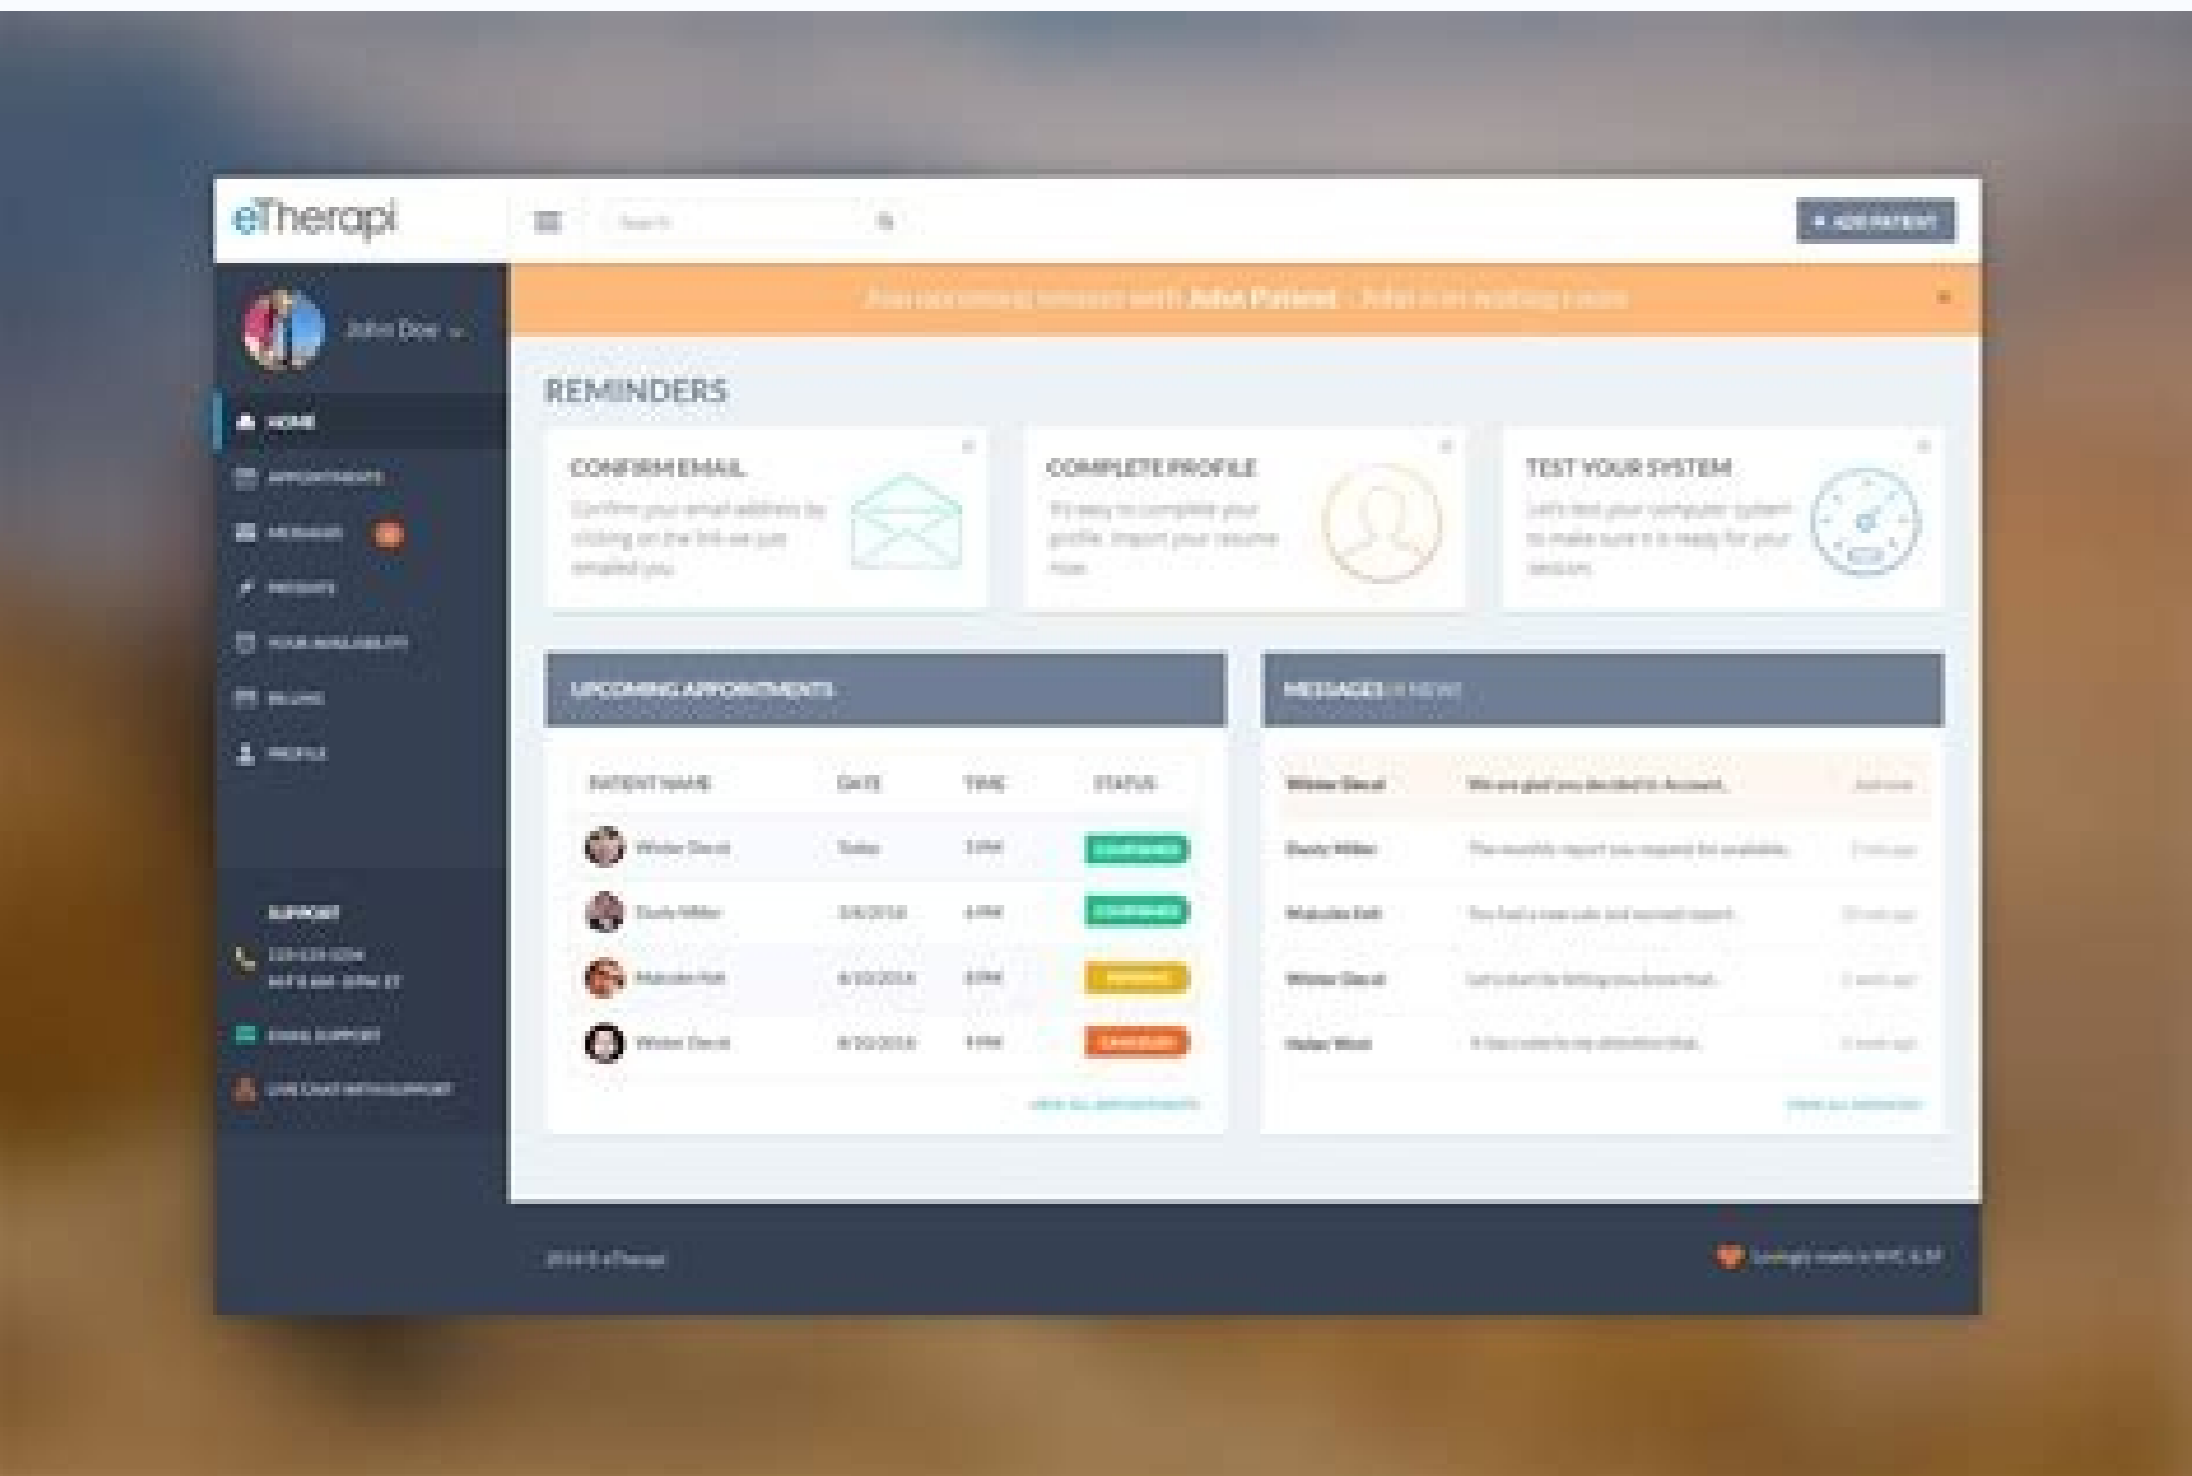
eTherapi

Search

+ ADD PATIENT

John Doe

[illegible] John Patient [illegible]

HOME
APPOINTMENTS
MESSAGES
PATIENTS
YOUR AVAILABILITY
BILLING
PROFILE

SUPPORT
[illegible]
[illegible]
EMAIL SUPPORT
LIVE CHAT WITH SUPPORT

REMINDERS

CONFIRM EMAIL
Confirm your email address by clicking on the link we just emailed you.

COMPLETE PROFILE
It's easy to complete your profile. Import your resume now.

TEST YOUR SYSTEM
Let's test your computer system to make sure it is ready for your session.

UPCOMING APPOINTMENTS

| PATIENT NAME | DATE | TIME | STATUS |
|---|---|---|---|
| Wister Dacal | Today | 3 PM | CONFIRMED |
| Dusty Miller | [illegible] | 4 PM | CONFIRMED |
| Malcolm Hall | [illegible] | 8 PM | PENDING |
| Wister Dacal | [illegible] | 9 PM | CANCELLED |

VIEW ALL APPOINTMENTS

MESSAGES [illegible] NEW

| | | |
|---|---|---|
| Wister Dacal | We are glad you decided to Account. | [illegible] |
| Dusty Miller | The monthly report you request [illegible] available. | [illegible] |
| Malcolm Hall | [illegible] | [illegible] |
| Wister Dacal | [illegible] | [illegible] |
| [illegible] | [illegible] | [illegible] |

VIEW ALL MESSAGES

2016 © eTherapi

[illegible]